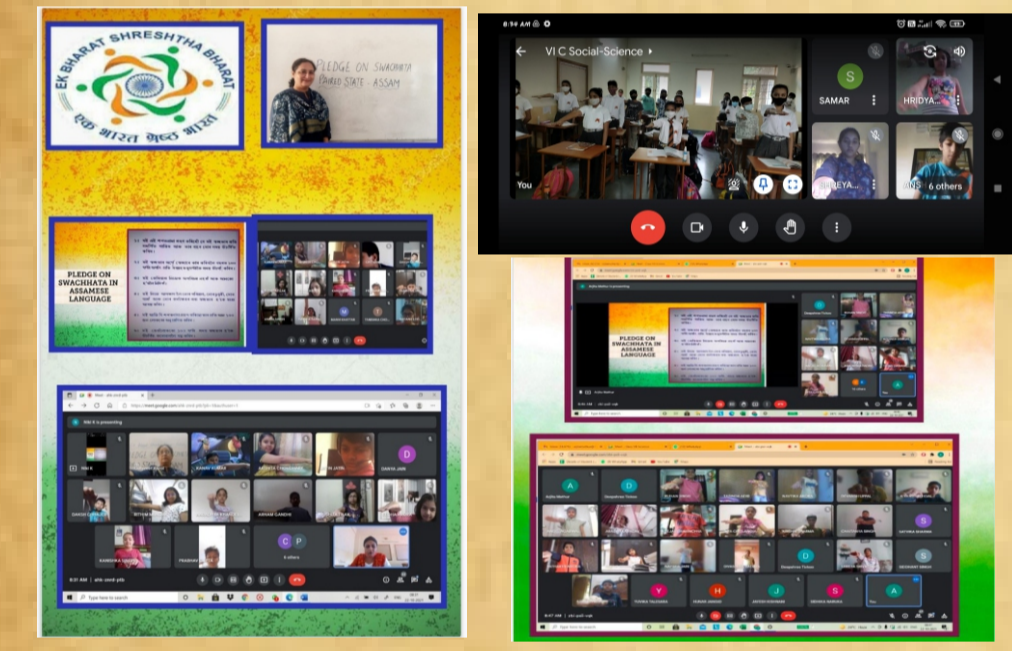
EK BHARAT SHRESHTHA BHARAT

एक भारत श्रेष्ठ भारत

PLEDGE ON SWACHHATA
PAIRED STATE - ASSAM

PLEDGE ON SWACHHATA IN ASSAMESE LANGUAGE

8:56 AM

VI C Social-Science

SAMAR

HRIDYA...

You

6 others

PLEDGE ON SWACHHATA IN ASSAMESE LANGUAGE

is presenting

D

C P

6 others

Type here to search

D

S

S

Y

H

J

S

A